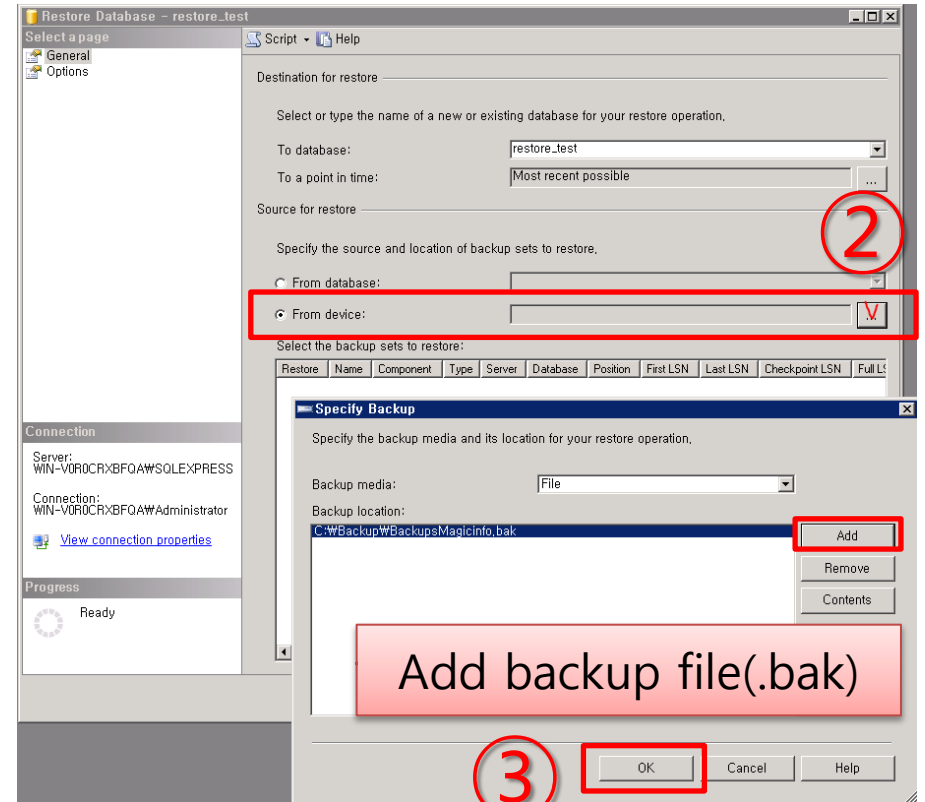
Restore Database - restore_test

Select a page
General
Options

Script ▾ Help

Destination for restore

Select or type the name of a new or existing database for your restore operation.

To database: restore_test

To a point in time: Most recent possible ...

Source for restore

②

Specify the source and location of backup sets to restore.

From database:

From device: ...

Select the backup sets to restore:

| Restore | Name | Component | Type | Server | Database | Position | First LSN | Last LSN | Checkpoint LSN | Full LS |
|---|---|---|---|---|---|---|---|---|---|---|

Connection

Server:
WIN-V0R0CRXBFQA₩SQLEXPRESS

Connection:
WIN-V0R0CRXBFQA₩Administrator

View connection properties

Progress

Ready

Specify Backup

Specify the backup media and its location for your restore operation.

Backup media: File

Backup location:
C:₩Backup₩BackupsMagicinfo.bak

Add
Remove
Contents

Add backup file(.bak)

③

OK Cancel Help